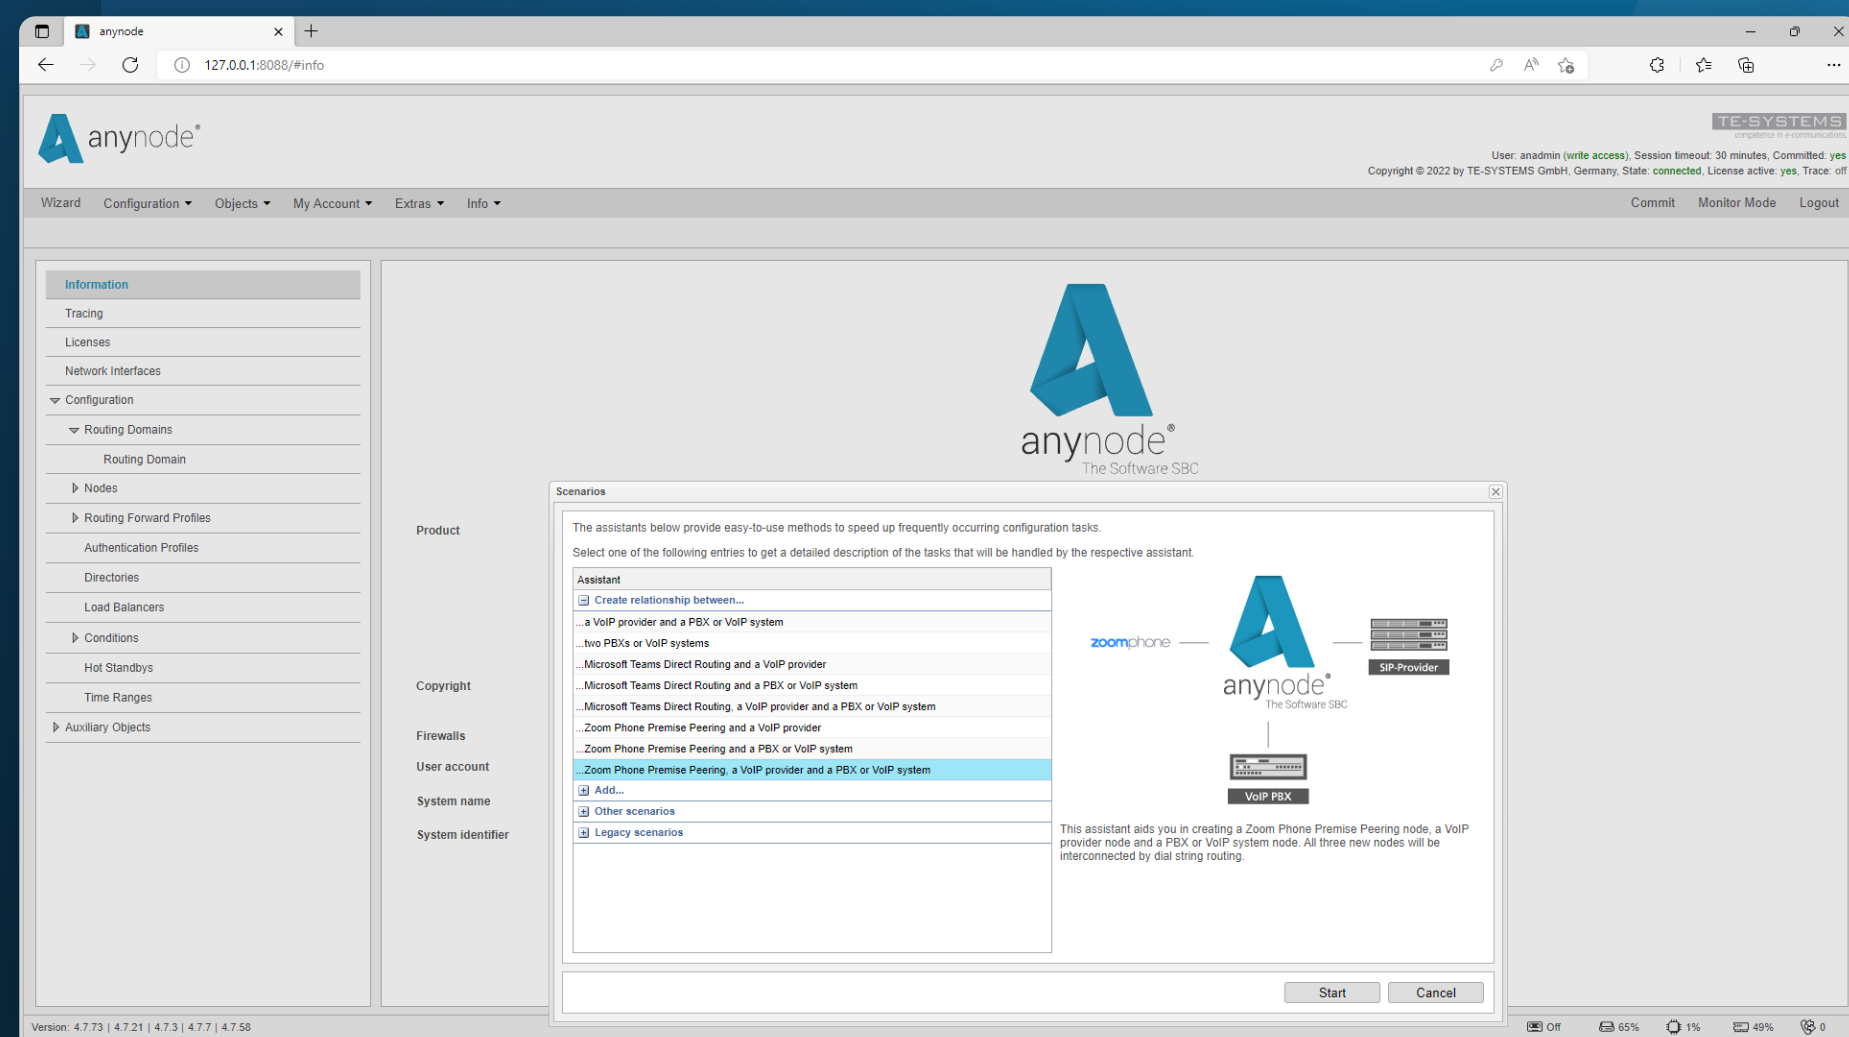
anynode

127.0.0.1:8088/#info

anynode®

TE-SYSTEMS
competence in e-communications

User: anadmin (write access), Session timeout: 30 minutes, Committed: yes
Copyright © 2022 by TE-SYSTEMS GmbH, Germany, State: connected, License active: yes, Trace: off

Wizard Configuration Objects My Account Extras Info Commit Monitor Mode Logout

Information
Tracing
Licenses
Network Interfaces
Configuration
Routing Domains
Routing Domain
Nodes
Routing Forward Profiles
Authentication Profiles
Directories
Load Balancers
Conditions
Hot Standbys
Time Ranges
Auxiliary Objects

anynode®
The Software SBC

Product
Copyright
Firewalls
User account
System name
System identifier

Scenarios

The assistants below provide easy-to-use methods to speed up frequently occurring configuration tasks.

Select one of the following entries to get a detailed description of the tasks that will be handled by the respective assistant.

Assistant
Create relationship between...
...a VoIP provider and a PBX or VoIP system
...two PBXs or VoIP systems
...Microsoft Teams Direct Routing and a VoIP provider
...Microsoft Teams Direct Routing and a PBX or VoIP system
...Microsoft Teams Direct Routing, a VoIP provider and a PBX or VoIP system
...Zoom Phone Premise Peering and a VoIP provider
...Zoom Phone Premise Peering and a PBX or VoIP system
...Zoom Phone Premise Peering, a VoIP provider and a PBX or VoIP system
Add...
Other scenarios
Legacy scenarios

zoomphone
anynode®
The Software SBC
SIP-Provider
VoIP PBX

This assistant aids you in creating a Zoom Phone Premise Peering node, a VoIP provider node and a PBX or VoIP system node. All three new nodes will be interconnected by dial string routing.

Start Cancel

Version: 4.7.73 | 4.7.21 | 4.7.3 | 4.7.7 | 4.7.58

Off 65% 1% 49% 0